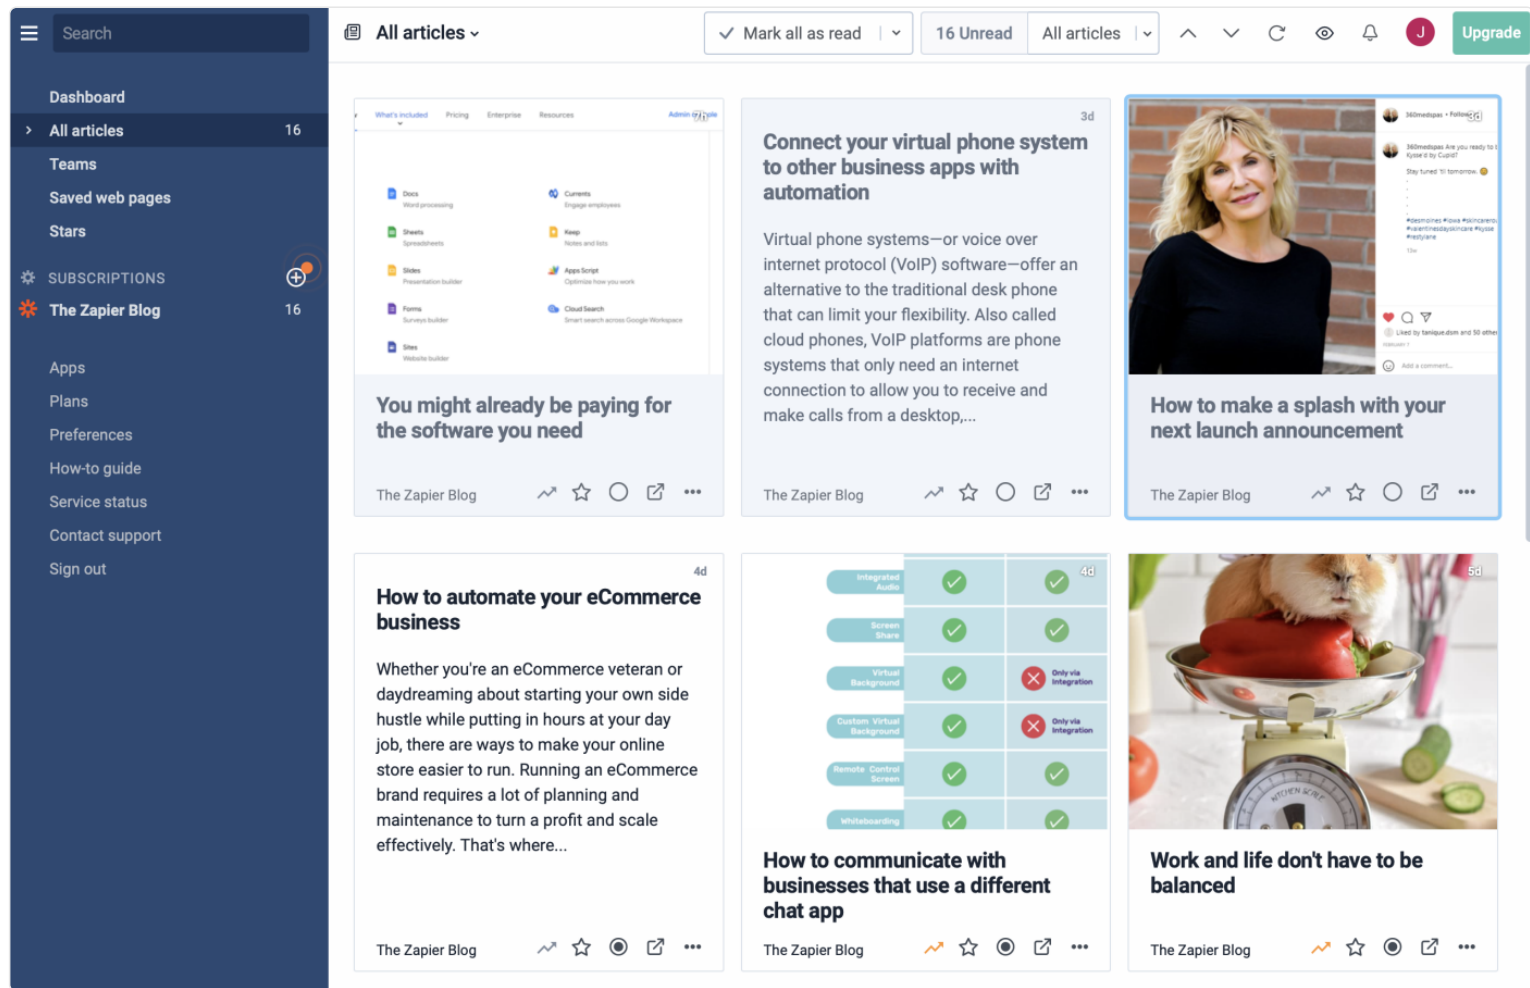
Search

Dashboard
All articles 16
Teams
Saved web pages
Stars

SUBSCRIPTIONS
The Zapier Blog 16

Apps
Plans
Preferences
How-to guide
Service status
Contact support
Sign out

All articles

Mark all as read
16 Unread
All articles
J
Upgrade

What's included Pricing Enterprise Resources

Docs
Word processing
Currents
Engage employees
Sheets
Spreadsheets
Keep
Notes and lists
Slides
Presentation builder
Apps Script
Optimize how you work
Forms
Surveys builder
Cloud Search
Smart search across Google Workspace
Sites
Website builder

You might already be paying for the software you need

The Zapier Blog

3d
Connect your virtual phone system to other business apps with automation

Virtual phone systems—or voice over internet protocol (VoIP) software—offer an alternative to the traditional desk phone that can limit your flexibility. Also called cloud phones, VoIP platforms are phone systems that only need an internet connection to allow you to receive and make calls from a desktop,...

The Zapier Blog

3d
Stay tuned 'til tomorrow.

How to make a splash with your next launch announcement

The Zapier Blog

4d
How to automate your eCommerce business

Whether you're an eCommerce veteran or daydreaming about starting your own side hustle while putting in hours at your day job, there are ways to make your online store easier to run. Running an eCommerce brand requires a lot of planning and maintenance to turn a profit and scale effectively. That's where...

The Zapier Blog

4d
Integrated Audio
Screen Share
Virtual Background
Only via Integration
Custom Virtual Background
Only via Integration
Remote Control Screen
Whiteboarding

How to communicate with businesses that use a different chat app

The Zapier Blog

5d
KITCHEN SCALE

Work and life don't have to be balanced

The Zapier Blog